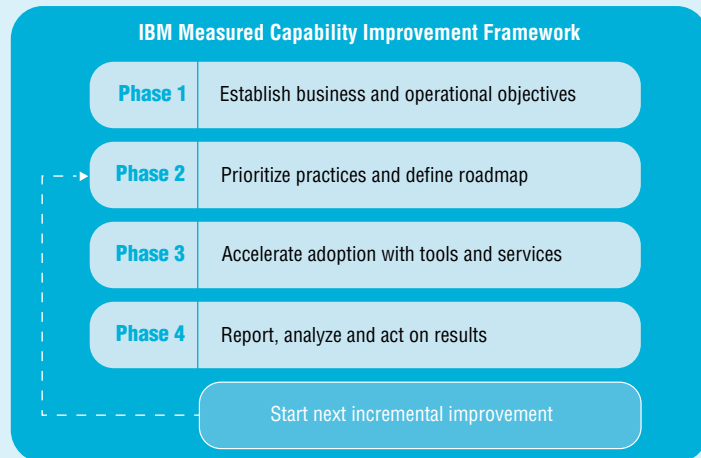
IBM Measured Capability Improvement Framework

Phase 1 Establish business and operational objectives

Phase 2 Prioritize practices and define roadmap

Phase 3 Accelerate adoption with tools and services

Phase 4 Report, analyze and act on results

Start next incremental improvement